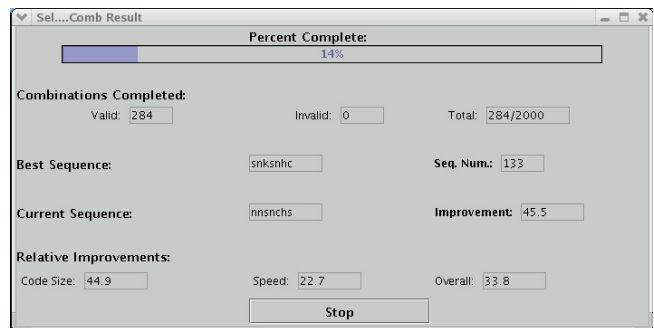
Sel....Comb Result

Percent Complete:

14%

Combinations Completed:

Valid: 284

Invalid: 0

Total: 284/2000

Best Sequence: snksnhc

Seq. Num.: 133

Current Sequence: nnsnchs

Improvement: 45.5

Relative Improvements:

Code Size: 44.9

Speed: 22.7

Overall: 33.8

Stop